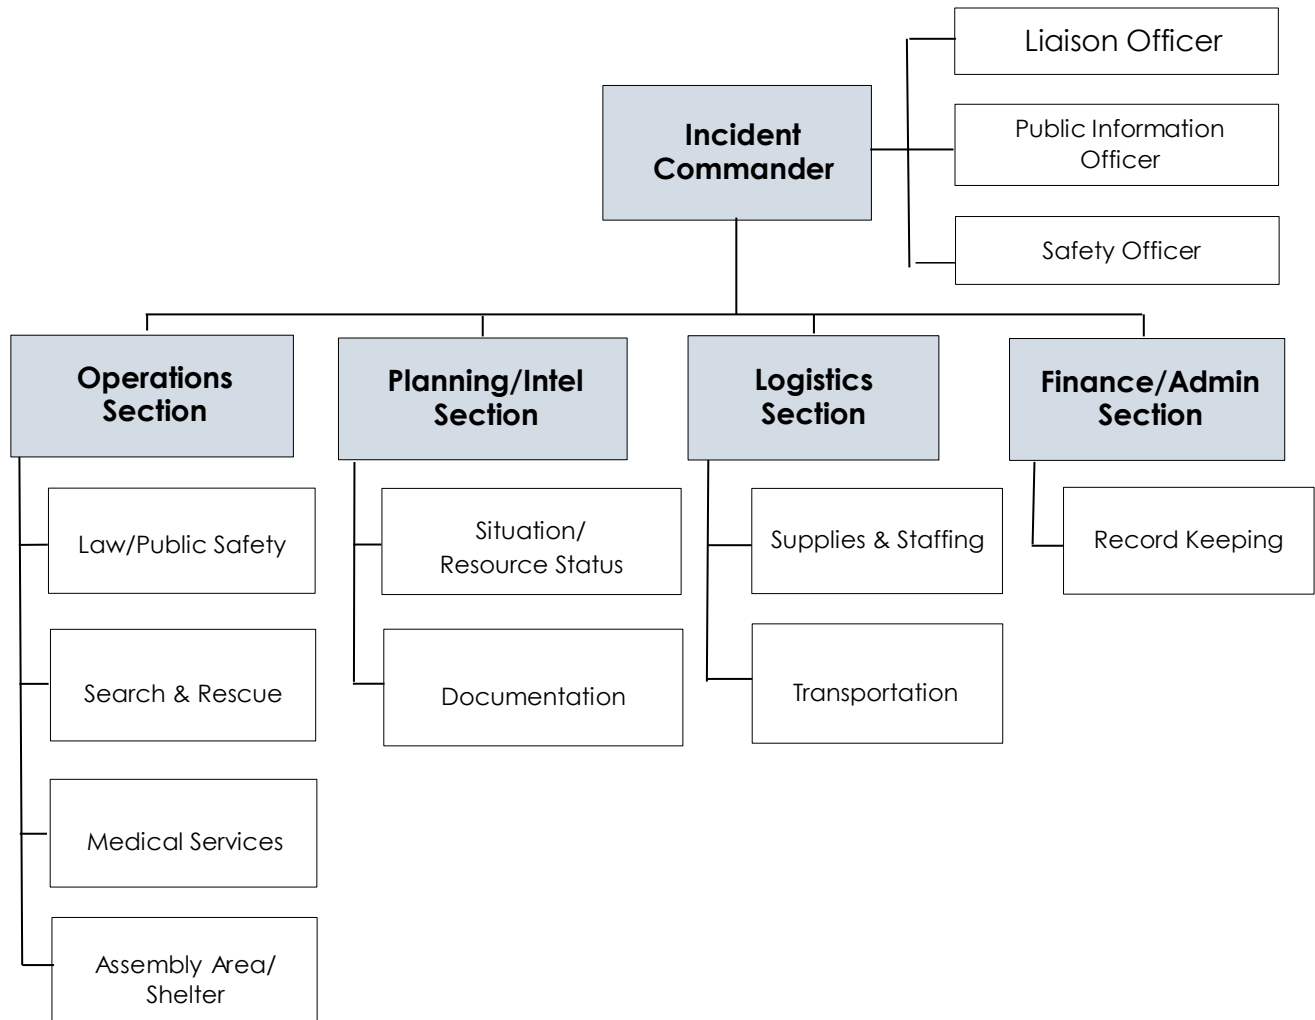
Incident Commander

Liaison Officer

Public Information Officer

Safety Officer

Operations Section

Law/Public Safety

Search & Rescue

Medical Services

Assembly Area/ Shelter

Planning/Intel Section

Situation/ Resource Status

Documentation

Logistics Section

Supplies & Staffing

Transportation

Finance/Admin Section

Record Keeping